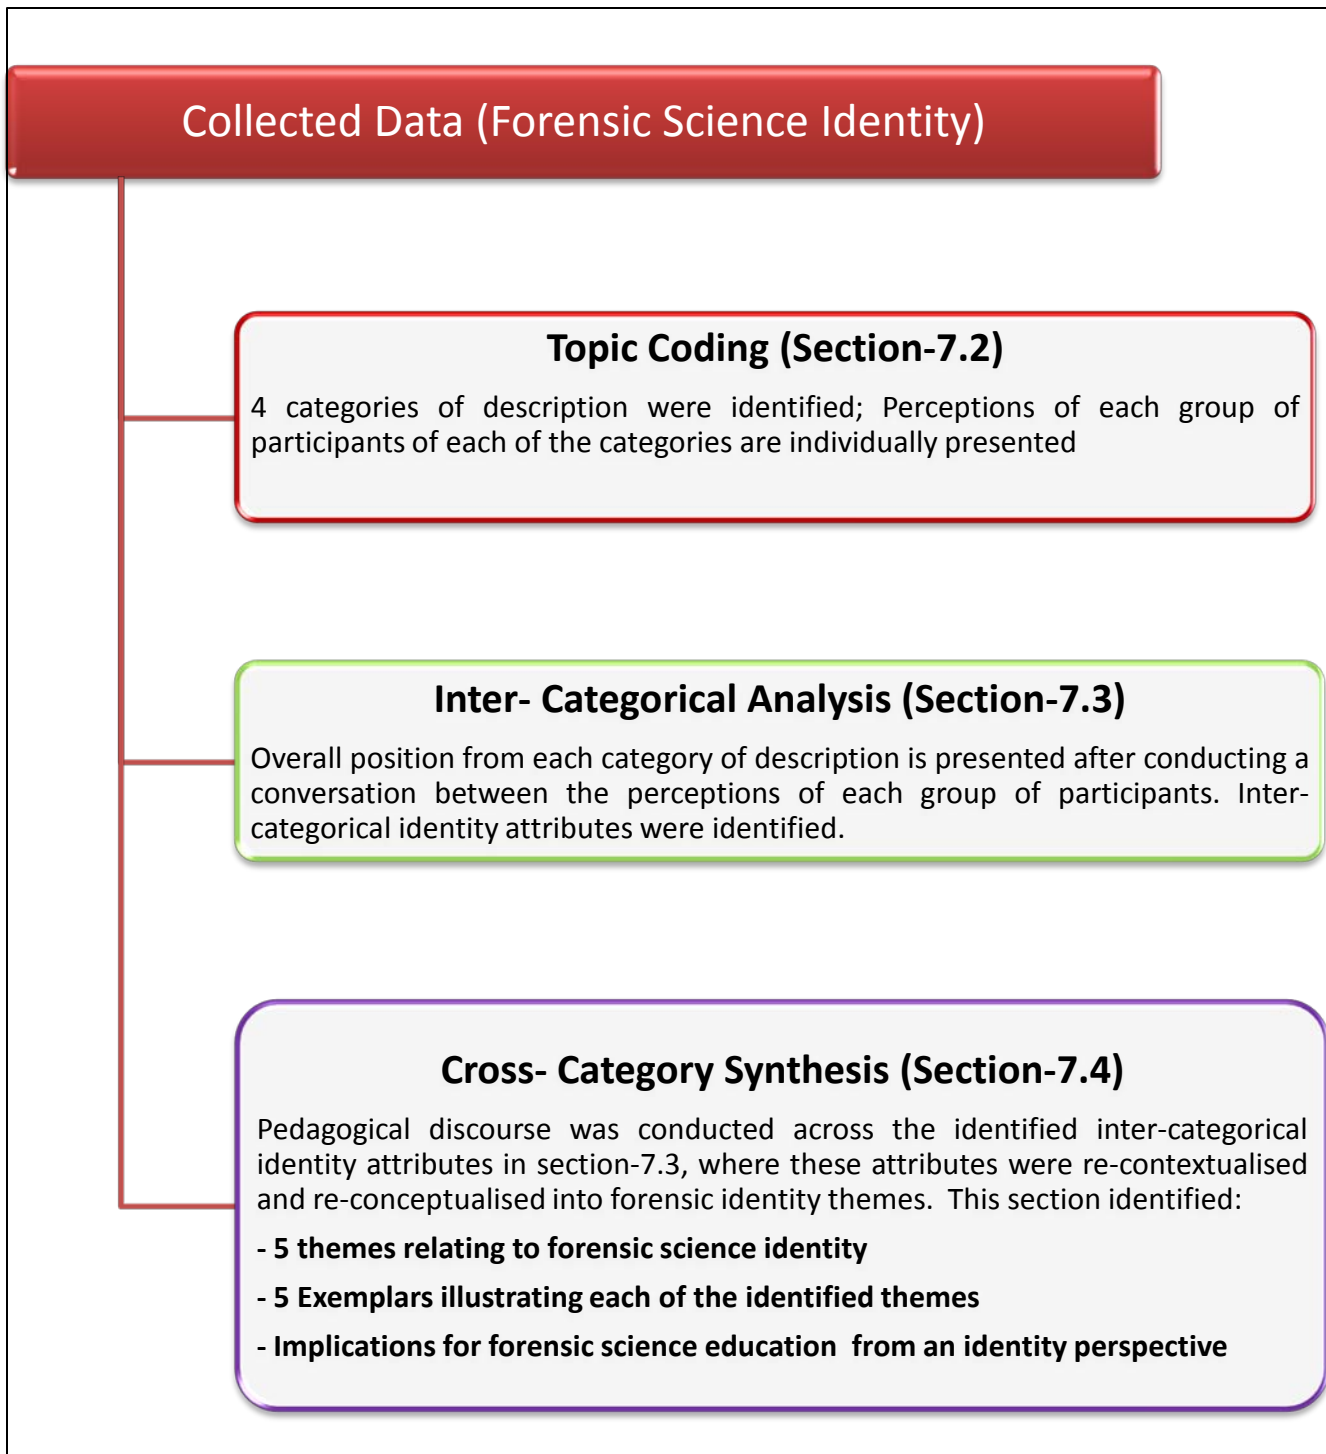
Collected Data (Forensic Science Identity)

Topic Coding (Section-7.2)

4 categories of description were identified; Perceptions of each group of participants of each of the categories are individually presented

Inter- Categorical Analysis (Section-7.3)

Overall position from each category of description is presented after conducting a conversation between the perceptions of each group of participants. Inter-categorical identity attributes were identified.

Cross- Category Synthesis (Section-7.4)

Pedagogical discourse was conducted across the identified inter-categorical identity attributes in section-7.3, where these attributes were re-contextualised and re-conceptualised into forensic identity themes. This section identified:

- 5 themes relating to forensic science identity

- 5 Exemplars illustrating each of the identified themes

- Implications for forensic science education from an identity perspective